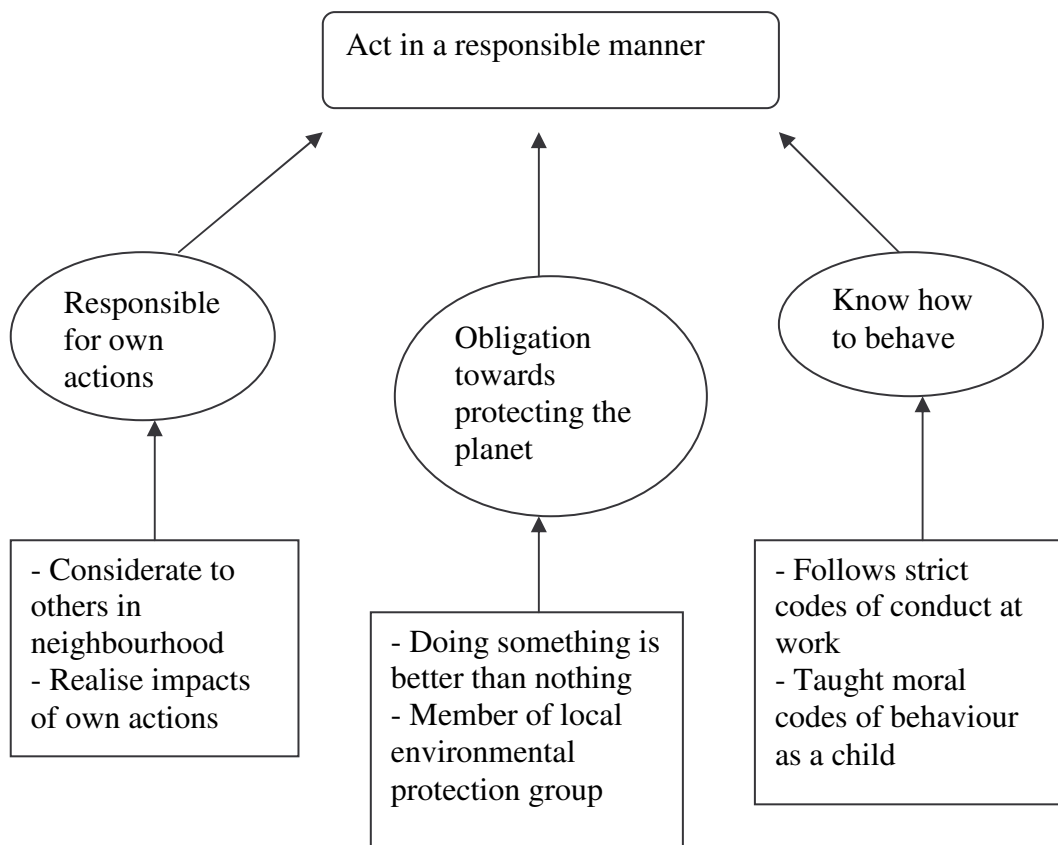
Act in a responsible manner

Responsible for own actions

Obligation towards protecting the planet

Know how to behave

- Considerate to others in neighbourhood
- Realise impacts of own actions

- Doing something is better than nothing
- Member of local environmental protection group

- Follows strict codes of conduct at work
- Taught moral codes of behaviour as a child